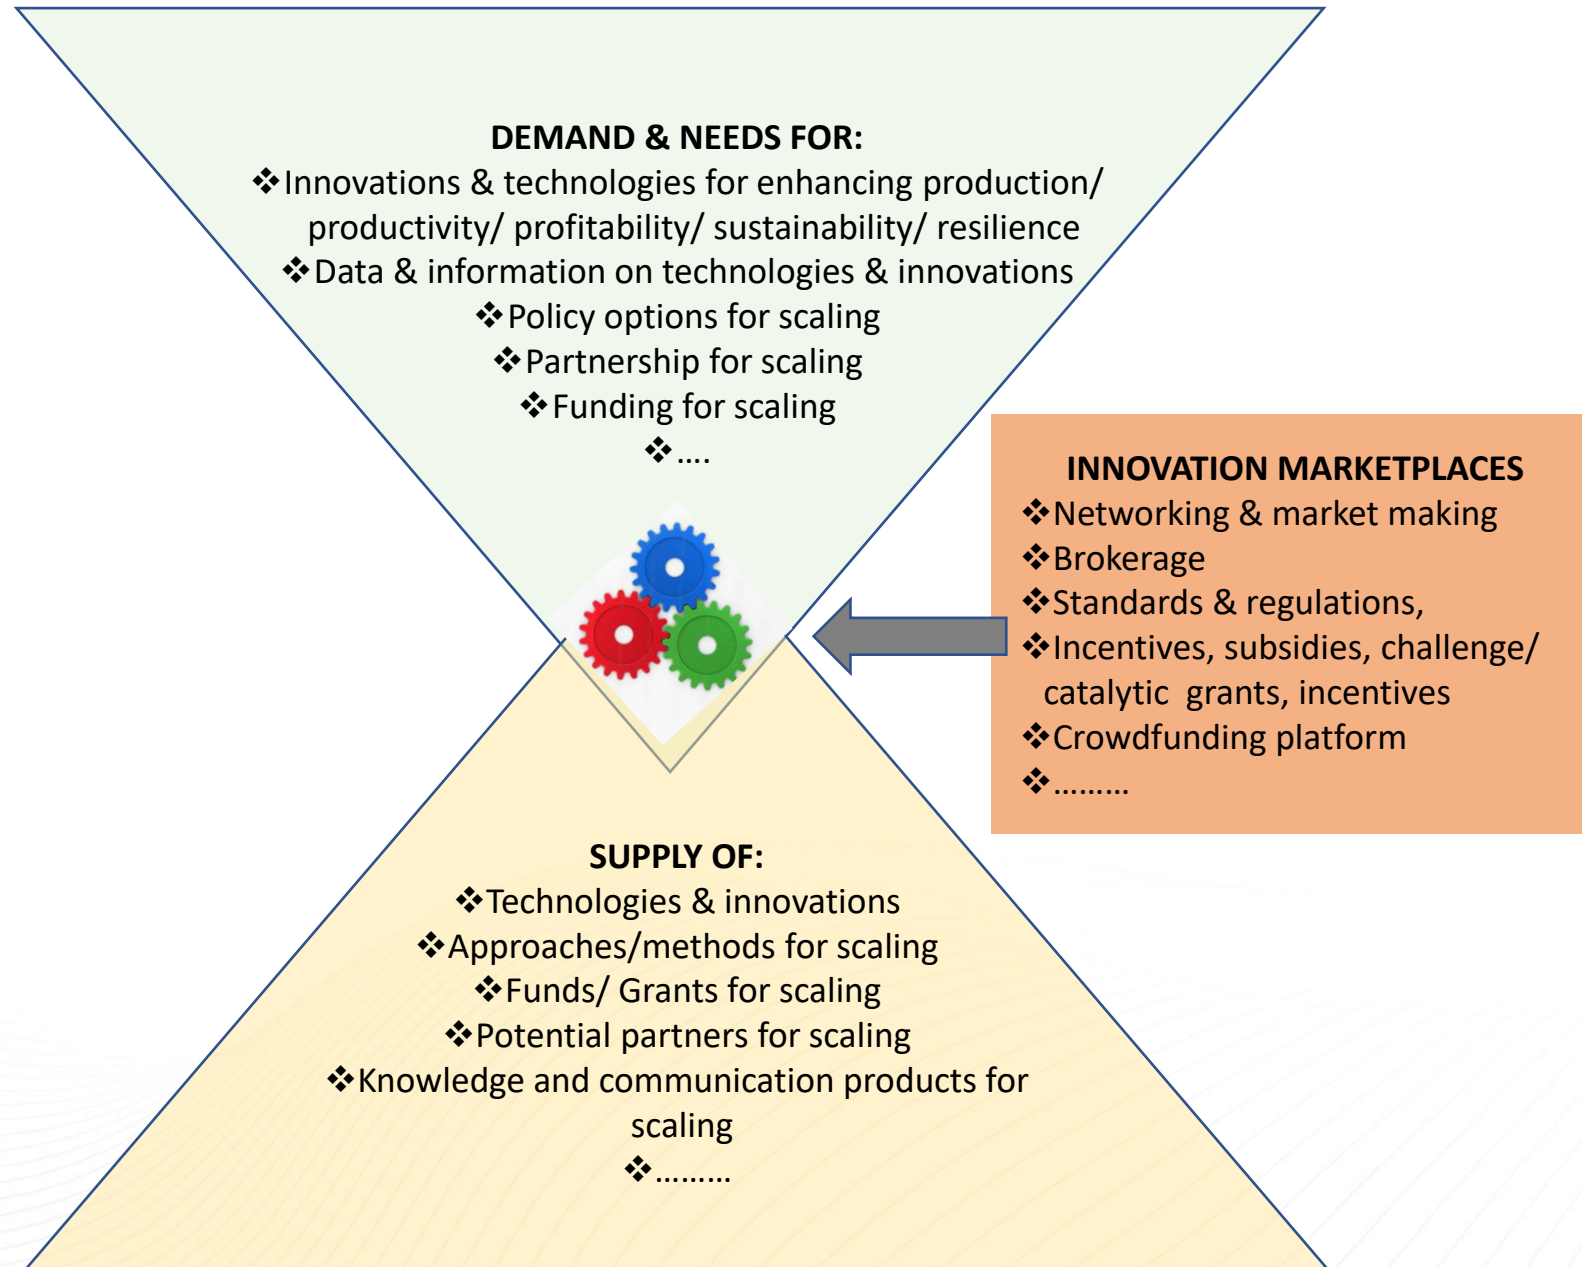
DEMAND & NEEDS FOR:
❖Innovations & technologies for enhancing production/ productivity/ profitability/ sustainability/ resilience
❖Data & information on technologies & innovations
❖Policy options for scaling
❖Partnership for scaling
❖Funding for scaling
❖....

INNOVATION MARKETPLACES
❖Networking & market making
❖Brokerage
❖Standards & regulations,
❖Incentives, subsidies, challenge/ catalytic grants, incentives
❖Crowdfunding platform
❖.........

SUPPLY OF:
❖Technologies & innovations
❖Approaches/methods for scaling
❖Funds/ Grants for scaling
❖Potential partners for scaling
❖Knowledge and communication products for scaling
❖.........